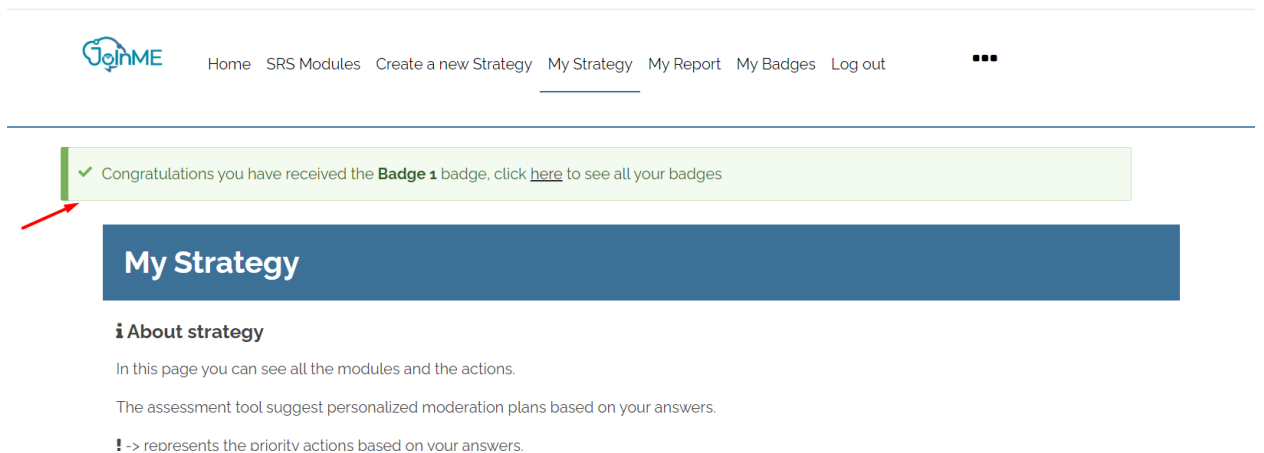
JoinME

Home SRS Modules Create a new Strategy My Strategy My Report My Badges Log out

Congratulations you have received the **Badge 1** badge, click here to see all your badges

My Strategy

About strategy

In this page you can see all the modules and the actions.

The assessment tool suggest personalized moderation plans based on your answers.

! -> represents the priority actions based on your answers.